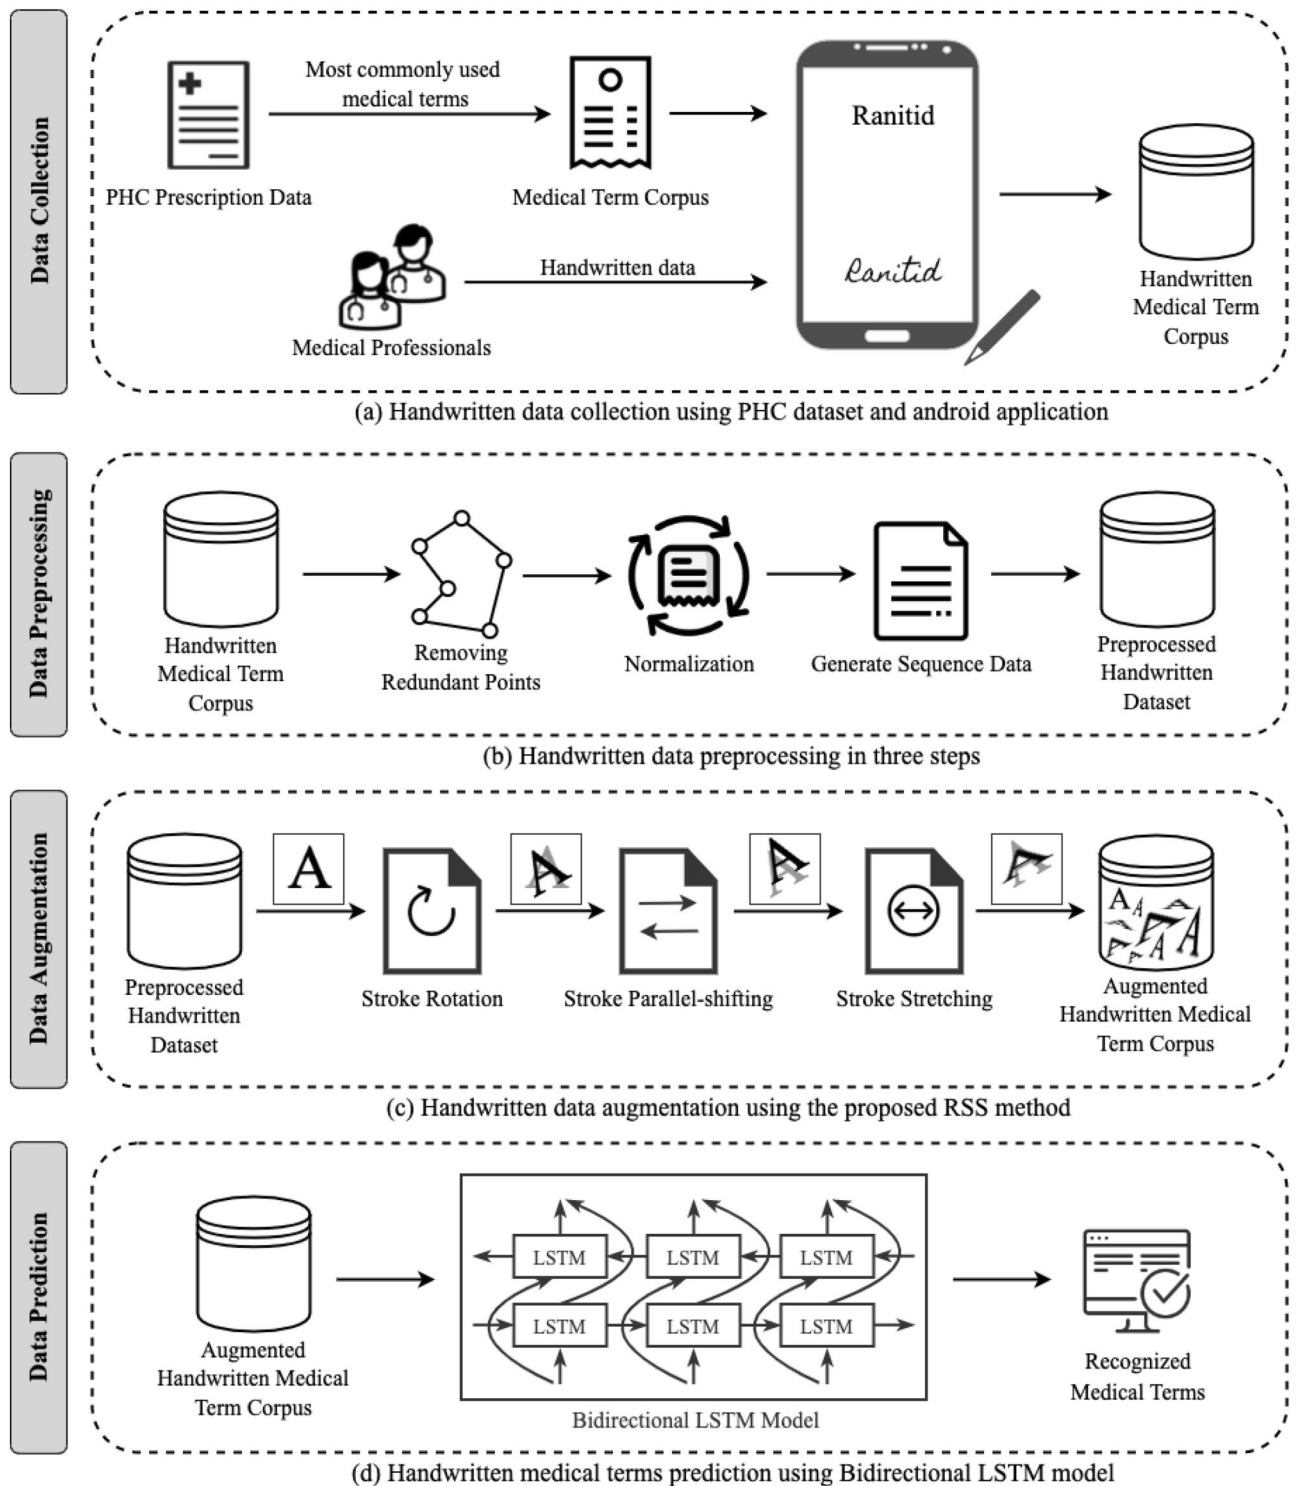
Data Collection

PHC Prescription Data

Most commonly used medical terms

Medical Term Corpus

Ranitid

Ranitid

Medical Professionals

Handwritten data

Handwritten Medical Term Corpus

(a) Handwritten data collection using PHC dataset and android application

Data Preprocessing

Handwritten Medical Term Corpus

Removing Redundant Points

Normalization

Generate Sequence Data

Preprocessed Handwritten Dataset

(b) Handwritten data preprocessing in three steps

Data Augmentation

Preprocessed Handwritten Dataset

A

Stroke Rotation

A

Stroke Parallel-shifting

A

Stroke Stretching

A

Augmented Handwritten Medical Term Corpus

(c) Handwritten data augmentation using the proposed RSS method

Data Prediction

Augmented Handwritten Medical Term Corpus

| LSTM | LSTM | LSTM |
|---|---|---|
| LSTM | LSTM | LSTM |

Bidirectional LSTM Model

Recognized Medical Terms

(d) Handwritten medical terms prediction using Bidirectional LSTM model